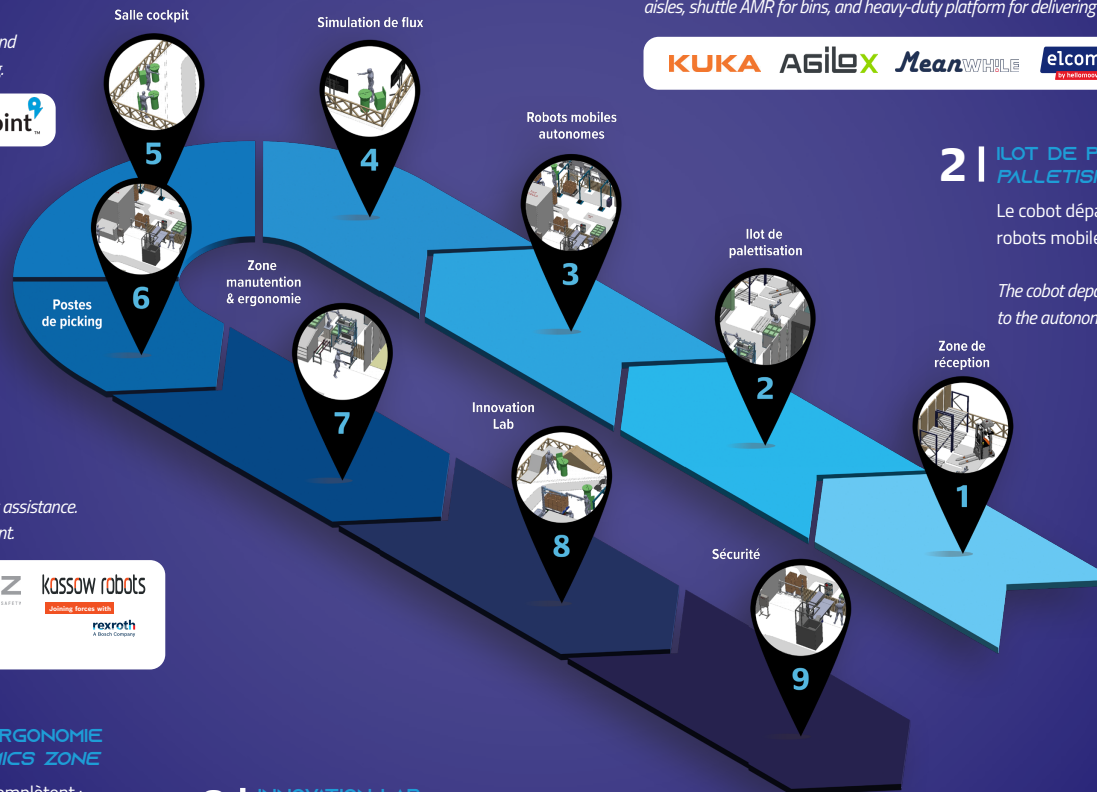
nd
.
oint
aisles, shuttle AMR for bins, and heavy-duty platform for delivering
KUKA AGILOX MeanWHILE elcom
by hellomoov

Salle cockpit
5
Simulation de flux
4
Robots mobiles autonomes
3
Ilot de palettisation
2
Zone de réception
1
6
Postes de picking
Zone manutention & ergonomie
7
Innovation Lab
8
Sécurité
9

2 | ILOT DE P
PALLETIS
Le cobot dépa
robots mobile
The cobot depa
to the autonon

assistance.
nt.
Z
SAFETY
kassow robots
Joining forces with
rexroth
A Bosch Company

ERGONOMIE
ICS ZONE
mplètent :